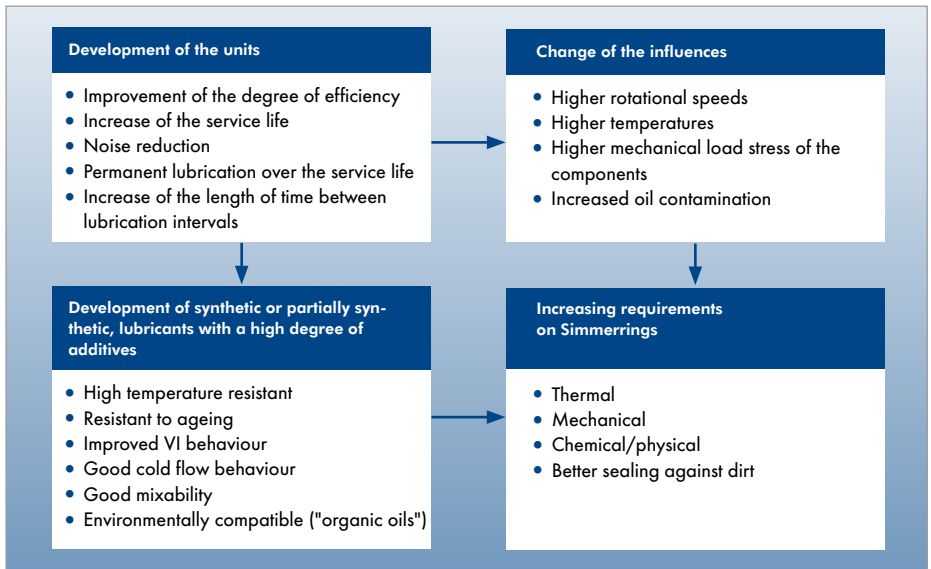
Development of the units

- Improvement of the degree of efficiency
- Increase of the service life
- Noise reduction
- Permanent lubrication over the service life
- Increase of the length of time between lubrication intervals

Change of the influences

- Higher rotational speeds
- Higher temperatures
- Higher mechanical load stress of the components
- Increased oil contamination

Development of synthetic or partially synthetic, lubricants with a high degree of additives

- High temperature resistant
- Resistant to ageing
- Improved VI behaviour
- Good cold flow behaviour
- Good mixability
- Environmentally compatible ("organic oils")

Increasing requirements on Simmerrings

- Thermal
- Mechanical
- Chemical/physical
- Better sealing against dirt